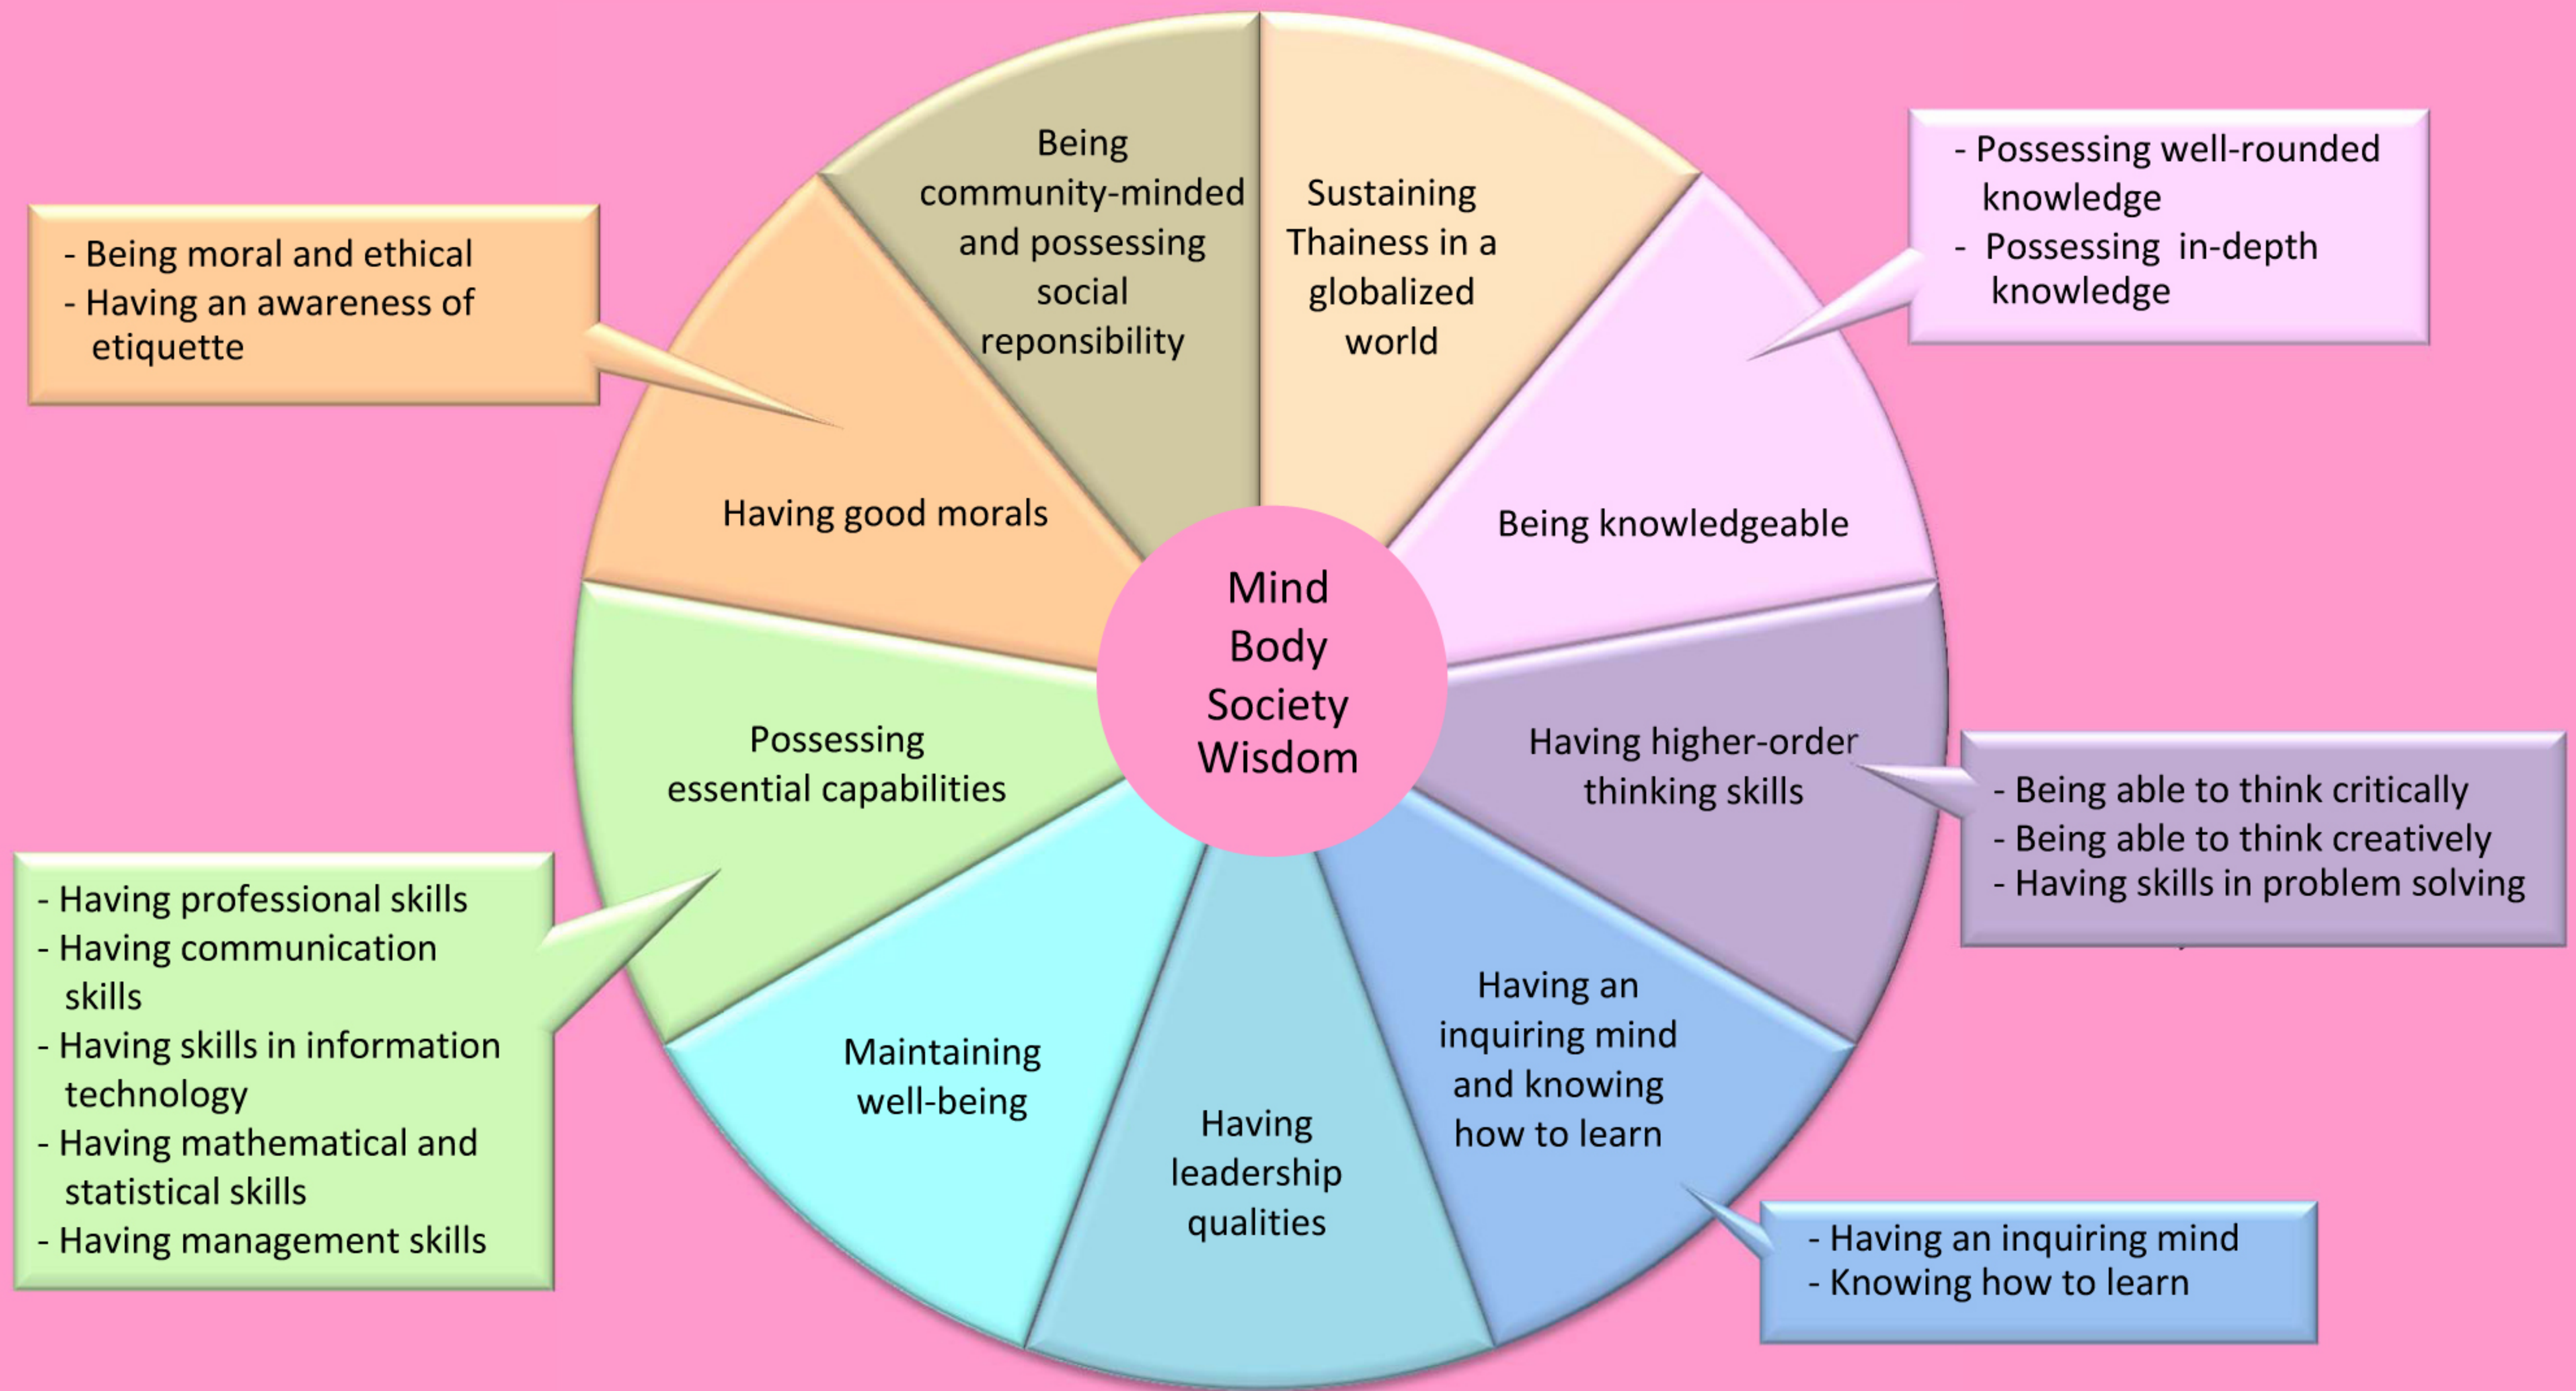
Being community-minded and possessing social reponsibility

Sustaining Thainess in a globalized world

- Possessing well-rounded knowledge
- Possessing in-depth knowledge

- Being moral and ethical
- Having an awareness of etiquette

Having good morals

Being knowledgeable

Mind
Body
Society
Wisdom

Possessing essential capabilities

Having higher-order thinking skills

- Being able to think critically
- Being able to think creatively
- Having skills in problem solving

- Having professional skills
- Having communication skills
- Having skills in information technology
- Having mathematical and statistical skills
- Having management skills

Maintaining well-being

Having leadership qualities

Having an inquiring mind and knowing how to learn

- Having an inquiring mind
- Knowing how to learn